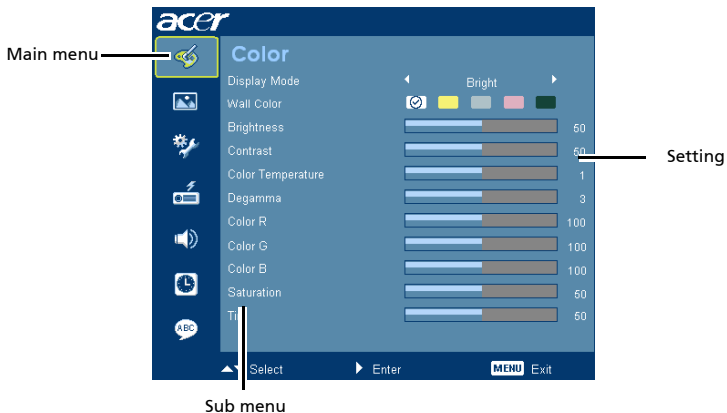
acer

Main menu

Color

Display Mode Bright
Wall Color
Brightness 50
Contrast 50
Color Temperature 1
Degamma 3
Color R 100
Color G 100
Color B 100
Saturation 50
Ti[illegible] 50

Setting

Select Enter MENU Exit

Sub menu